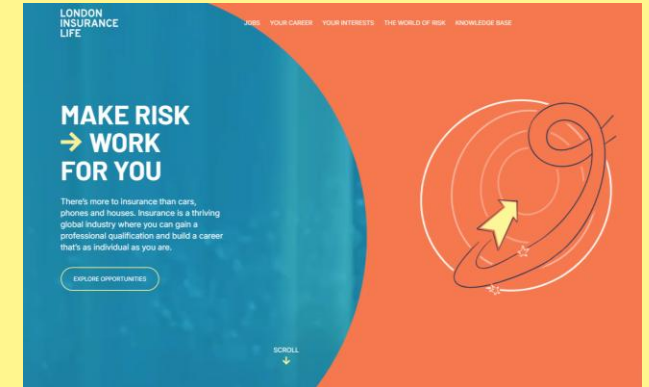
LONDON
INSURANCE
LIFE

JOBS YOUR CAREER YOUR INTERESTS THE WORLD OF RISK KNOWLEDGE BASE

MAKE RISK
→ WORK
FOR YOU

There's more to insurance than cars, phones and houses. Insurance is a thriving global industry where you can gain a professional qualification and build a career that's as individual as you are.

EXPLORE OPPORTUNITIES

SCROLL